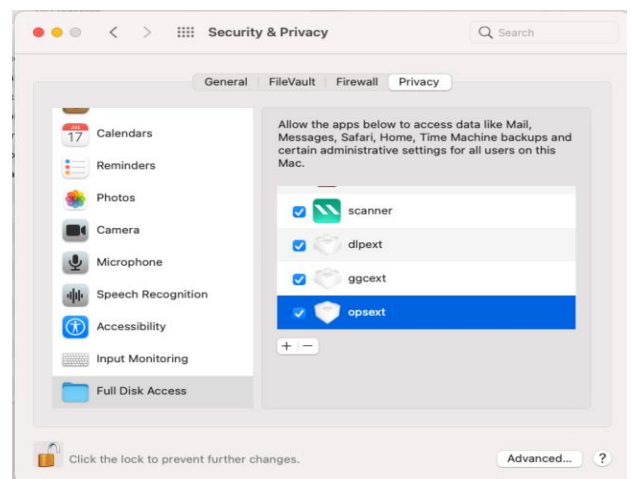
Security & Privacy

Search

General | FileVault | Firewall | Privacy

JUL 17 Calendars

Reminders

Photos

Camera

Microphone

Speech Recognition

Accessibility

Input Monitoring

Full Disk Access

Allow the apps below to access data like Mail, Messages, Safari, Home, Time Machine backups and certain administrative settings for all users on this Mac.

scanner

dlpext

ggcext

opsext

+ −

Click the lock to prevent further changes.

Advanced...

?